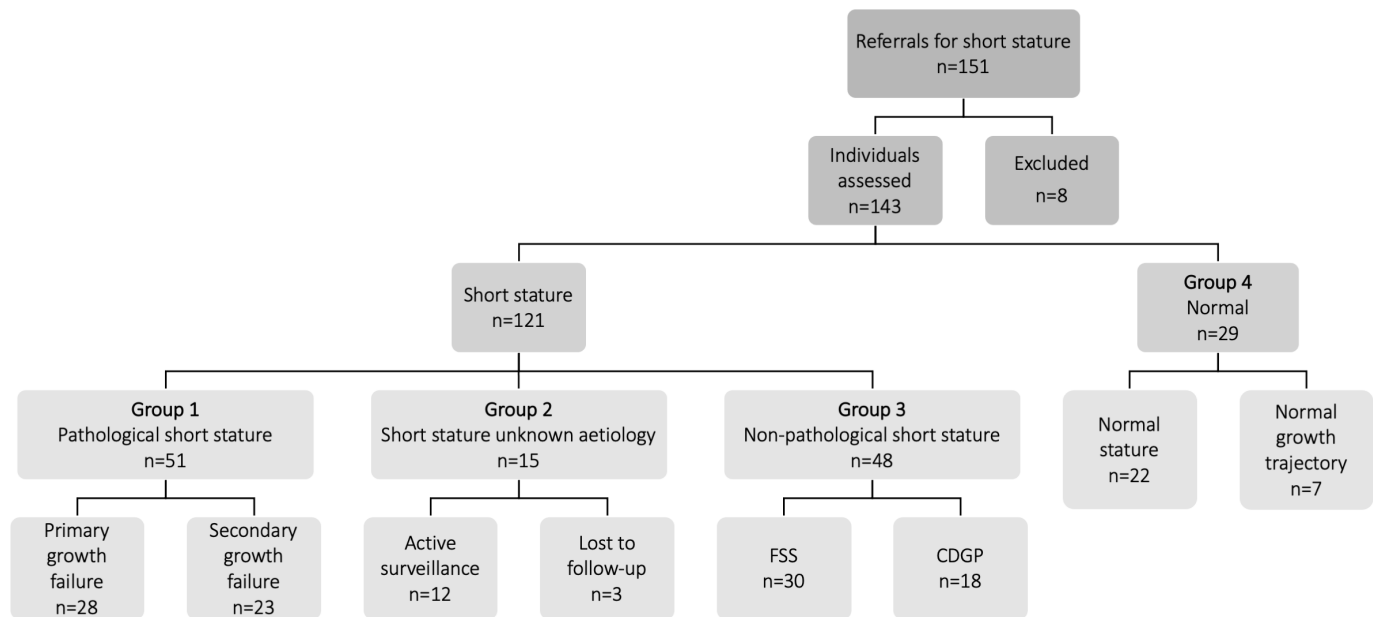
Referrals for short stature
n=151

Individuals assessed
n=143

Excluded
n=8

Short stature
n=121

Group 4
Normal
n=29

Group 1
Pathological short stature
n=51

Group 2
Short stature unknown aetiology
n=15

Group 3
Non-pathological short stature
n=48

Normal stature
n=22

Normal growth trajectory
n=7

Primary growth failure
n=28

Secondary growth failure
n=23

Active surveillance
n=12

Lost to follow-up
n=3

FSS
n=30

CDGP
n=18